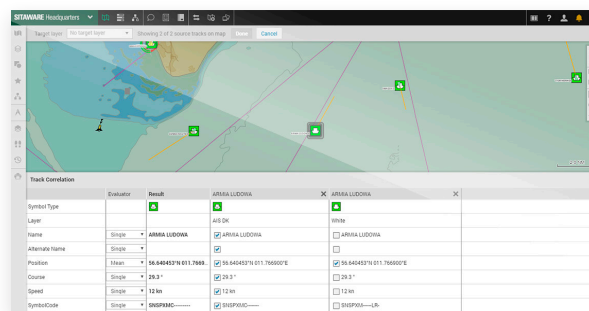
SITAWARE Headquarters

Target layer No target layer Showing 2 of 2 source tracks on map Save Cancel

Track Correlation

| | Evaluator | Result | ARMIA LUDOWA | ARMIA LUDOWA |
|---|---|---|---|---|
| Symbol Type | | | | |
| Layer | | | AIS DK | White |
| Name | Single | ARMIA LUDOWA | ARMIA LUDOWA | ARMIA LUDOWA |
| Alternate Name | Single | | | |
| Position | Mean | 56.640453°N 011.7669... | 56.640453°N 011.766900°E | 56.640453°N 011.766900°E |
| Course | Single | 29.3 ° | 29.3 ° | 29.3 ° |
| Speed | Single | 12 kn | 12 kn | 12 kn |
| SymbolCode | Single | SNSPXMC------- | SNSPXMC------- | SNSPXM-----LR- |